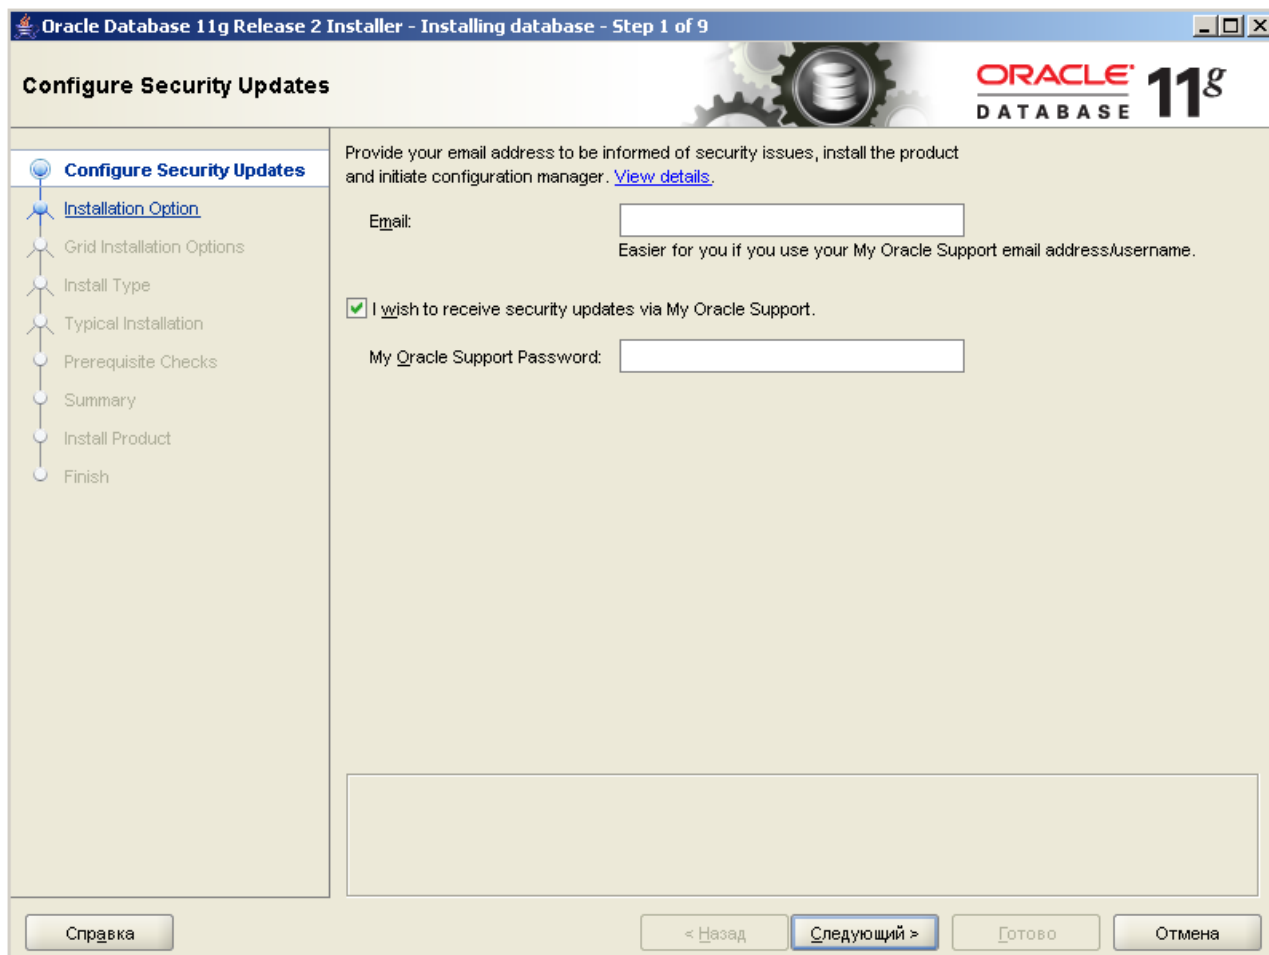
Oracle Database 11g Release 2 Installer - Installing database - Step 1 of 9

Configure Security Updates

ORACLE DATABASE 11g

Configure Security Updates
Installation Option
Grid Installation Options
Install Type
Typical Installation
Prerequisite Checks
Summary
Install Product
Finish

Provide your email address to be informed of security issues, install the product and initiate configuration manager. View details.

Email:

Easier for you if you use your My Oracle Support email address/username.

I wish to receive security updates via My Oracle Support.

My Oracle Support Password:

Справка

< Назад

Следующий >

Готово

Отмена